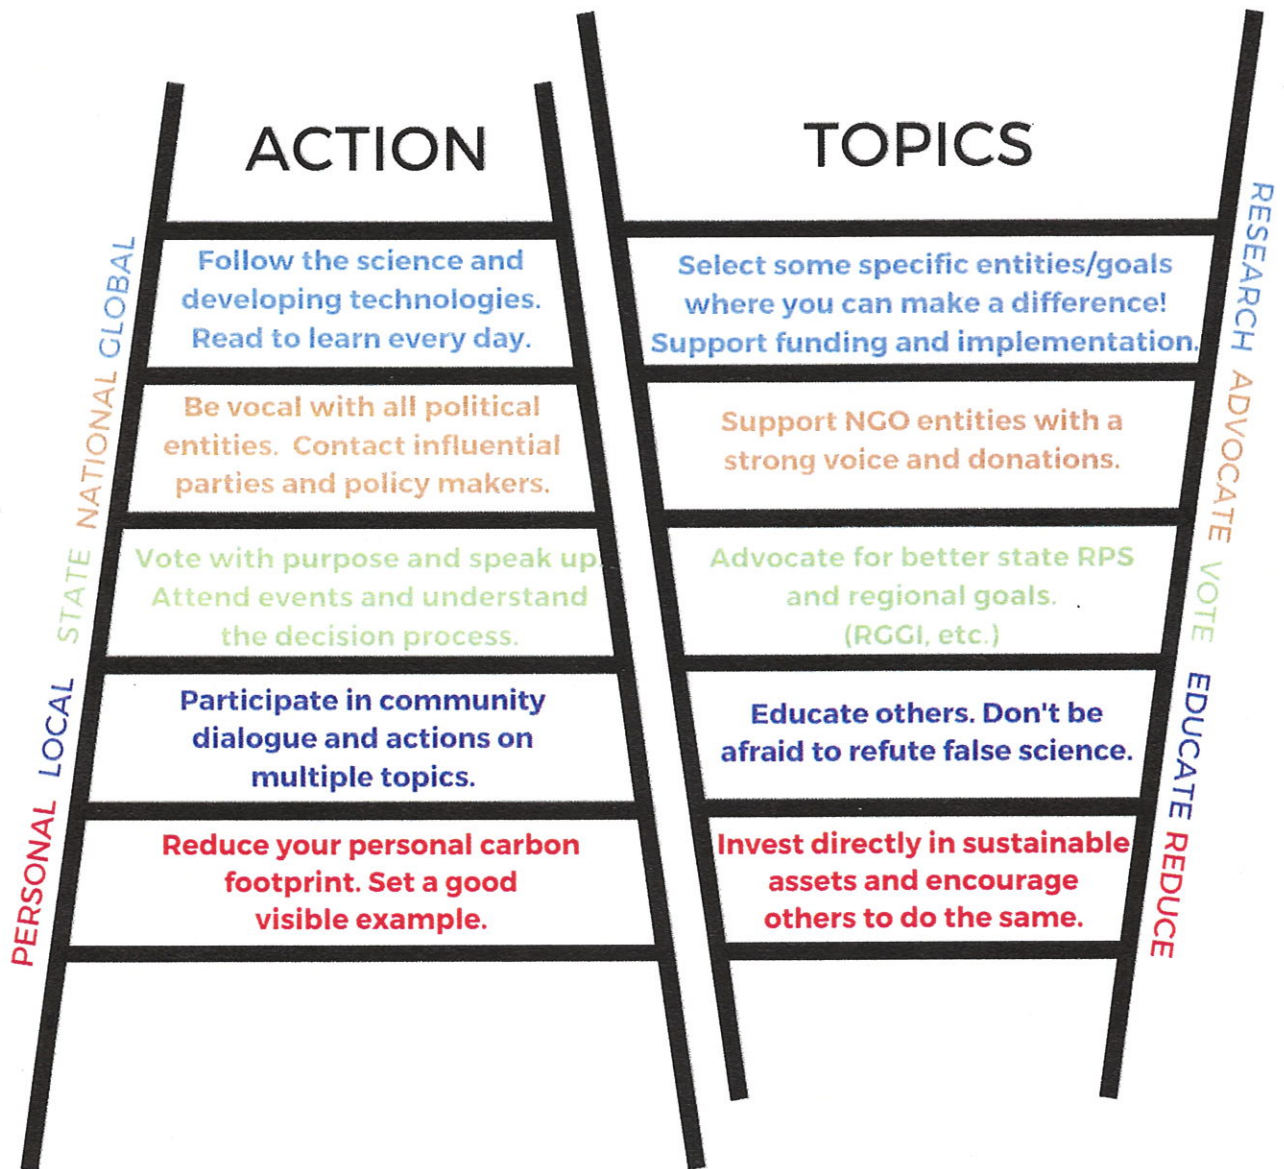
ACTION

TOPICS

PERSONAL LOCAL STATE NATIONAL GLOBAL

Follow the science and developing technologies. Read to learn every day.

Be vocal with all political entities. Contact influential parties and policy makers.

Vote with purpose and speak up. Attend events and understand the decision process.

Participate in community dialogue and actions on multiple topics.

Reduce your personal carbon footprint. Set a good visible example.

Select some specific entities/goals where you can make a difference! Support funding and implementation.

Support NGO entities with a strong voice and donations.

Advocate for better state RPS and regional goals. (RGGI, etc.)

Educate others. Don't be afraid to refute false science.

Invest directly in sustainable assets and encourage others to do the same.

RESEARCH ADVOCATE VOTE EDUCATE REDUCE